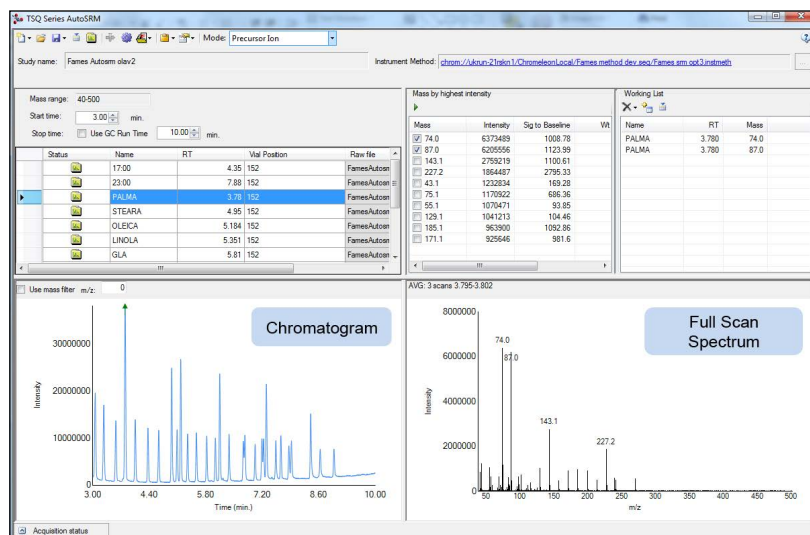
TSQ Series AutoSRM

Mode: Precursor Ion

Study name: Fames Autosrm olav2

Instrument Method: chrom://ukrun-21rskn1/ChromeleonLocal/Fames method dev.seq/Fames srm opt3.instmeth

Mass range: 40-500

Start time: 3.00 min.

Stop time: Use GC Run Time 10.00 min.

| Status | Name | RT | Vial Position | Raw file |
|---|---|---|---|---|
| | 17:00 | 4.35 | 152 | FamesAutosrr |
| | 23:00 | 7.88 | 152 | FamesAutosrr |
| | PALMA | 3.78 | 152 | FamesAutosrr |
| | STEARA | 4.95 | 152 | FamesAutosrr |
| | OLEICA | 5.184 | 152 | FamesAutosrr |
| | LINOLA | 5.351 | 152 | FamesAutosrr |
| | GLA | 5.81 | 152 | FamesAutosrr |

Mass by highest intensity

| Mass | Intensity | Sig to Baseline | Wt |
|---|---|---|---|
| 74.0 | 6373489 | 1008.78 | |
| 87.0 | 6205556 | 1123.99 | |
| 143.1 | 2759219 | 1100.61 | |
| 227.2 | 1864487 | 2795.33 | |
| 43.1 | 1232834 | 169.28 | |
| 75.1 | 1170922 | 686.36 | |
| 55.1 | 1070471 | 93.85 | |
| 129.1 | 1041213 | 104.46 | |
| 185.1 | 963900 | 1092.86 | |
| 171.1 | 925646 | 981.6 | |

Working List

| Name | RT | Mass |
|---|---|---|
| PALMA | 3.780 | 74.0 |
| PALMA | 3.780 | 87.0 |

Use mass filter m/z: 0

Chromatogram

30000000
20000000
10000000
0
Intensity
3.00 4.40 5.80 7.20 8.60 10.00
Time (min.)

AVG: 3 scans 3.795-3.802

Full Scan Spectrum

8000000
6000000
4000000
2000000
0
Intensity
74.0
87.0
143.1
227.2
50 100 150 200 250 300 350 400 450 500
m/z

Acquisition status